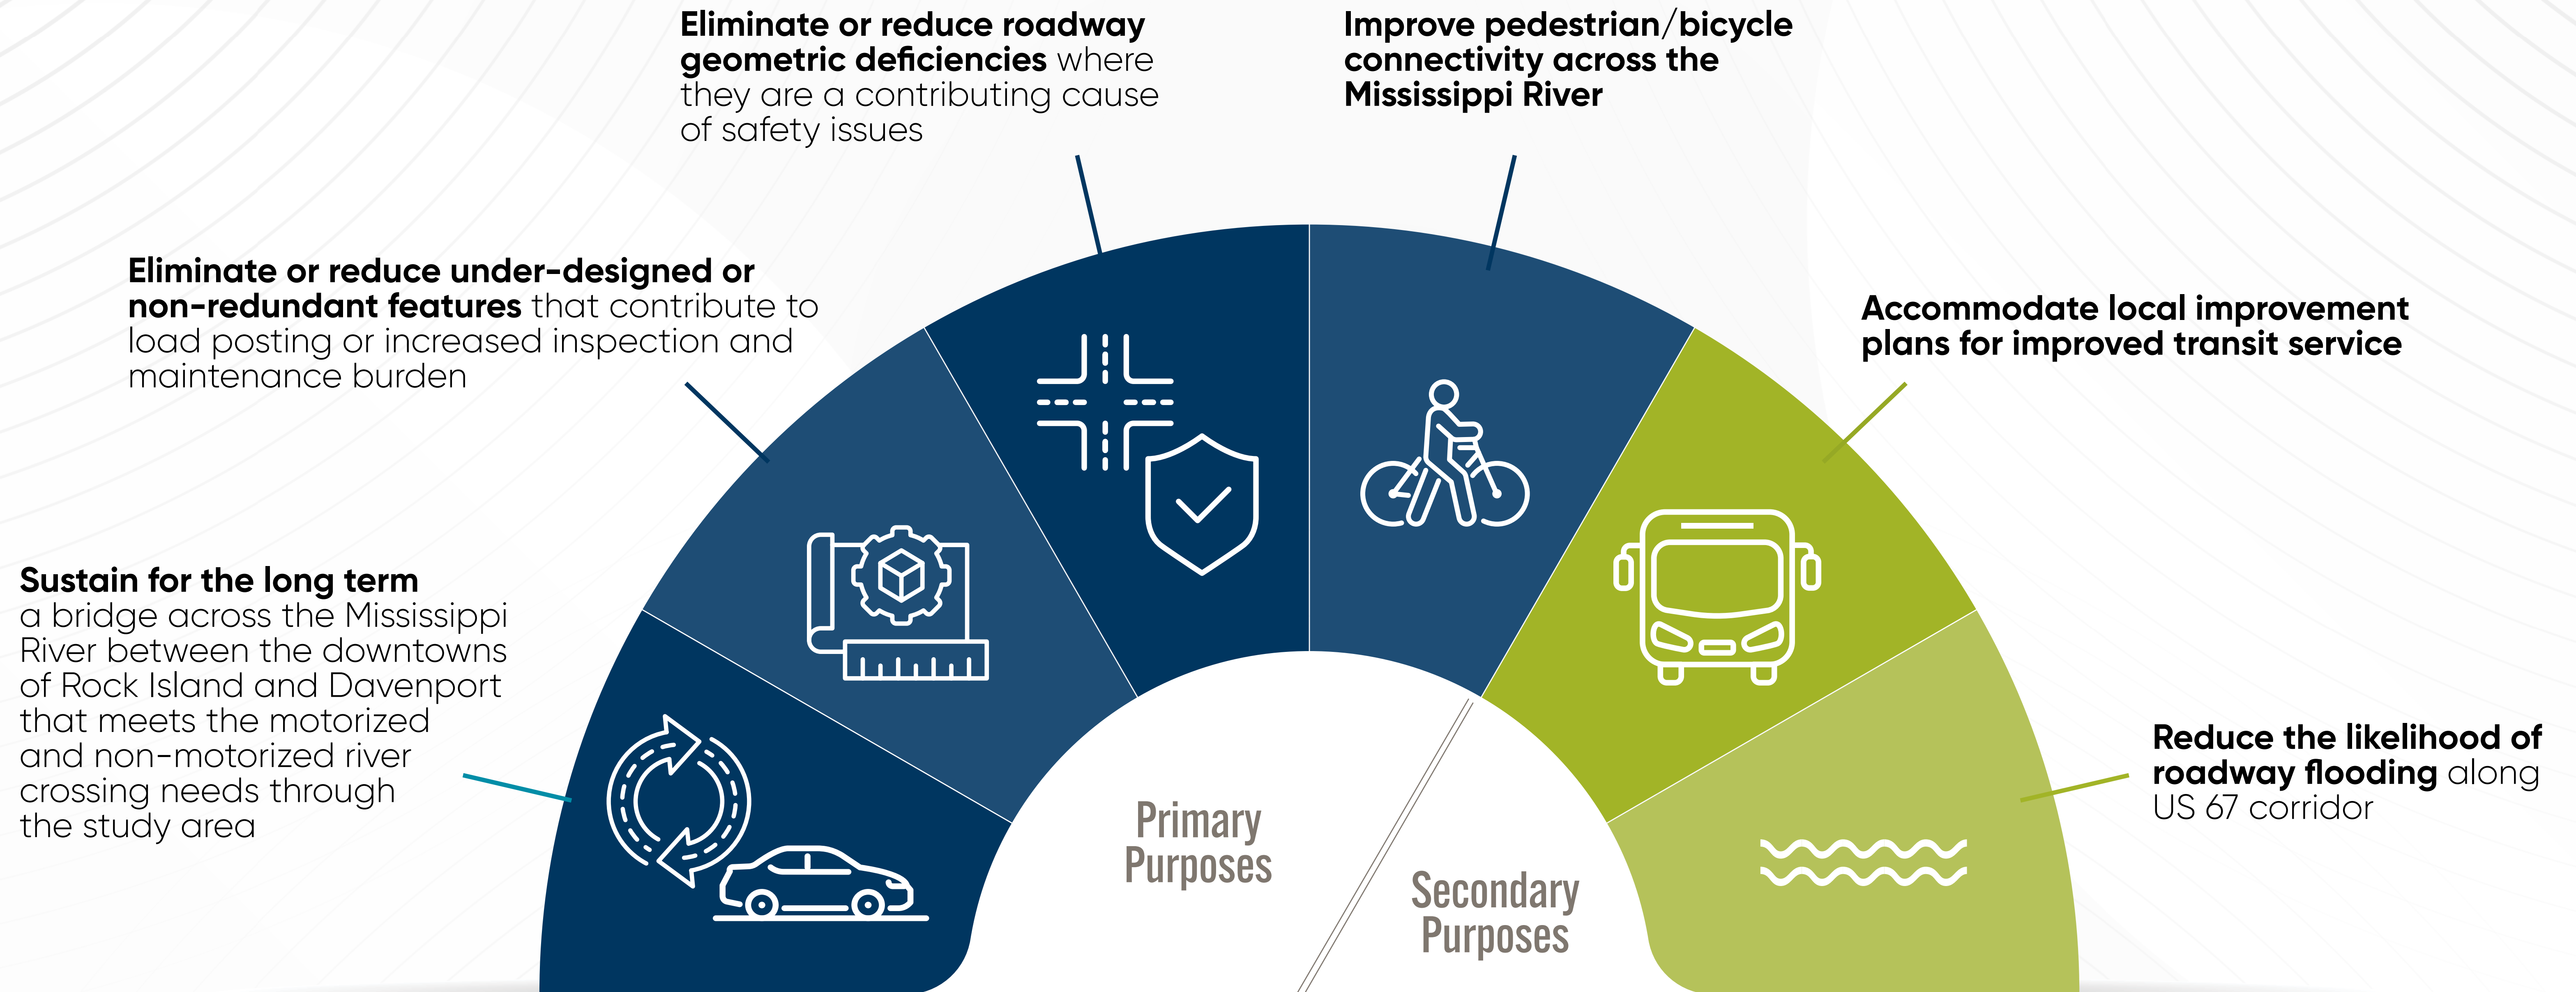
Sustain for the long term a bridge across the Mississippi River between the downtowns of Rock Island and Davenport that meets the motorized and non-motorized river crossing needs through the study area

Eliminate or reduce under-designed or non-redundant features that contribute to load posting or increased inspection and maintenance burden

Eliminate or reduce roadway geometric deficiencies where they are a contributing cause of safety issues

Improve pedestrian/bicycle connectivity across the Mississippi River

Accommodate local improvement plans for improved transit service

Reduce the likelihood of roadway flooding along US 67 corridor

Primary Purposes

Secondary Purposes